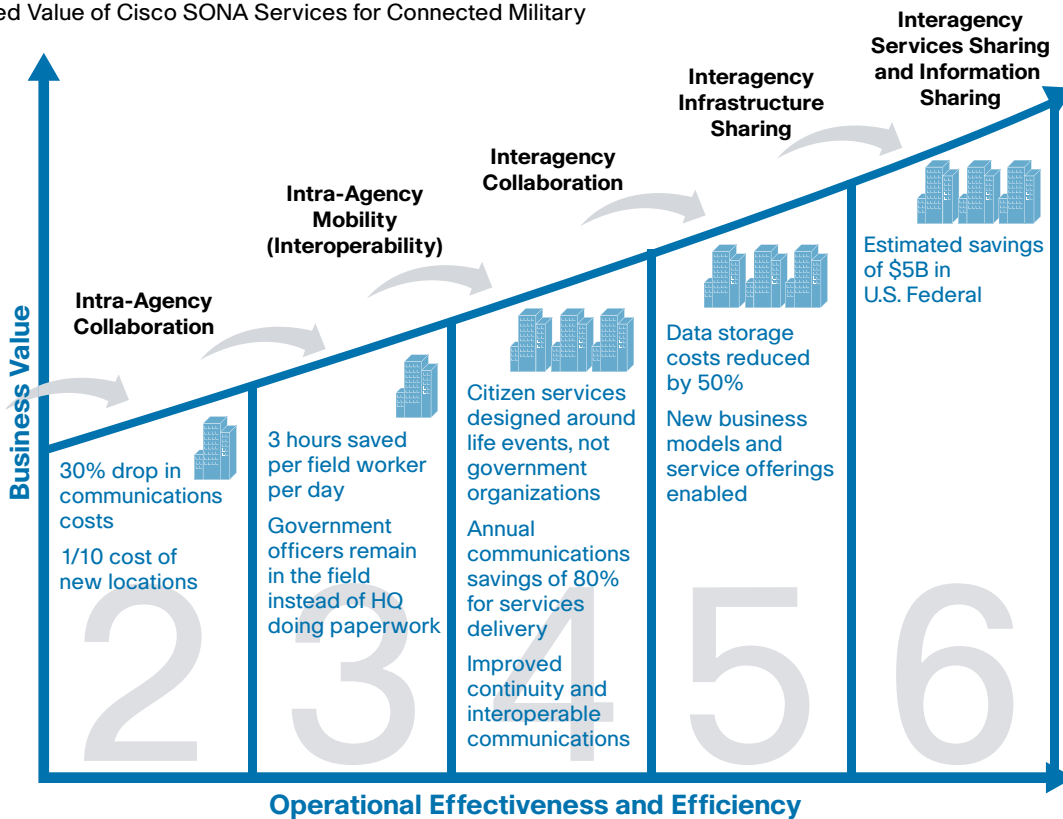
ed Value of Cisco SONA Services for Connected Military

Business Value

Intra-Agency Collaboration

Intra-Agency Mobility (Interoperability)

Interagency Collaboration

Interagency Infrastructure Sharing

Interagency Services Sharing and Information Sharing

30% drop in communications costs

1/10 cost of new locations

2

3 hours saved per field worker per day

Government officers remain in the field instead of HQ doing paperwork

3

Citizen services designed around life events, not government organizations

Annual communications savings of 80% for services delivery

Improved continuity and interoperable communications

4

Data storage costs reduced by 50%

New business models and service offerings enabled

5

Estimated savings of $5B in U.S. Federal

6

Operational Effectiveness and Efficiency